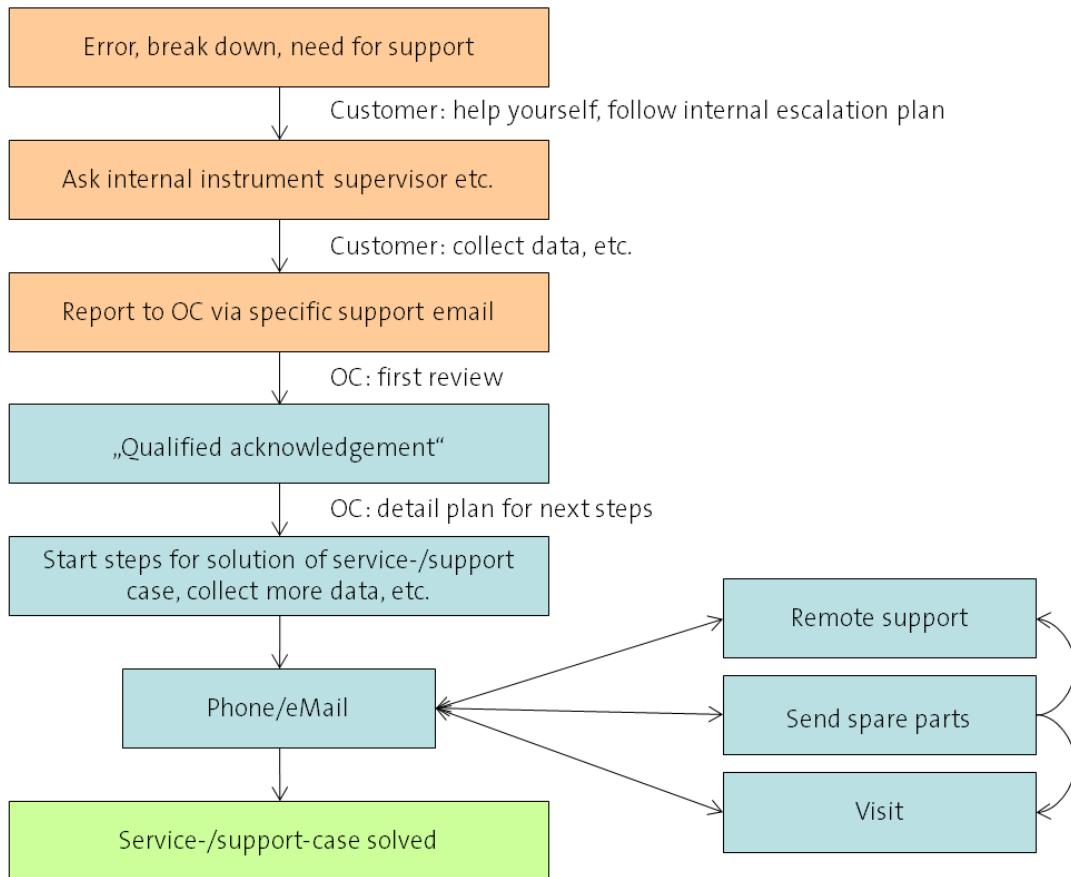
Error, break down, need for support

Customer: help yourself, follow internal escalation plan

Ask internal instrument supervisor etc.

Customer: collect data, etc.

Report to OC via specific support email

OC: first review

„Qualified acknowledgement“

OC: detail plan for next steps

Start steps for solution of service-/support case, collect more data, etc.

Phone/eMail

Remote support

Send spare parts

Visit

Service-/support-case solved